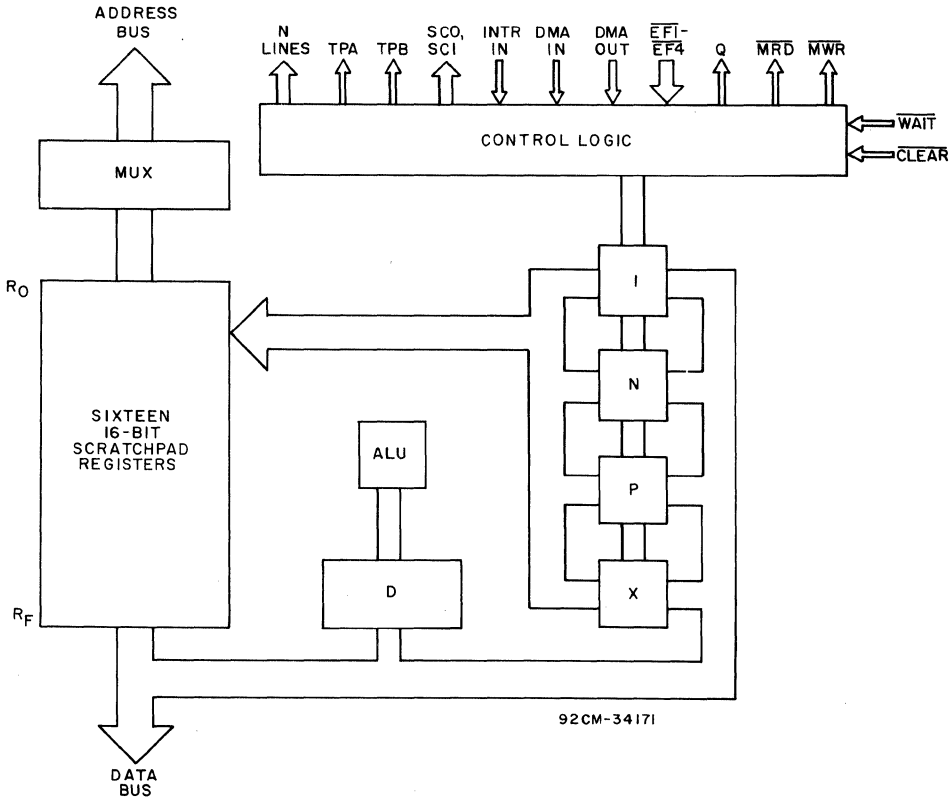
ADDRESS BUS

N LINES
TPA
TPB
SCO, SCI
INTR IN
DMA IN
DMA OUT
$\overline{EF1}$-$\overline{EF4}$
Q
$\overline{MRD}$
$\overline{MWR}$

CONTROL LOGIC

$\overline{WAIT}$
$\overline{CLEAR}$

MUX

$R_0$

I

N

SIXTEEN 16-BIT SCRATCHPAD REGISTERS

ALU

P

$R_F$

D

X

92CM-34171

DATA BUS